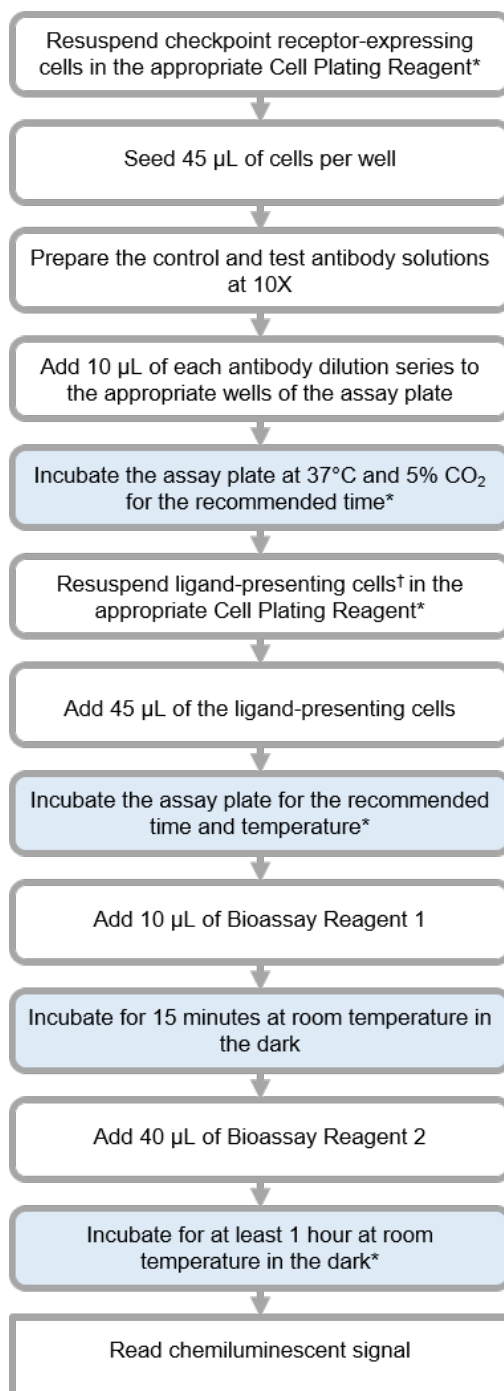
Resuspend checkpoint receptor-expressing cells in the appropriate Cell Plating Reagent*

Seed 45 µL of cells per well

Prepare the control and test antibody solutions at 10X

Add 10 µL of each antibody dilution series to the appropriate wells of the assay plate

Incubate the assay plate at 37°C and 5% $CO_2$ for the recommended time*

Resuspend ligand-presenting cells† in the appropriate Cell Plating Reagent*

Add 45 µL of the ligand-presenting cells

Incubate the assay plate for the recommended time and temperature*

Add 10 µL of Bioassay Reagent 1

Incubate for 15 minutes at room temperature in the dark

Add 40 µL of Bioassay Reagent 2

Incubate for at least 1 hour at room temperature in the dark*

Read chemiluminescent signal